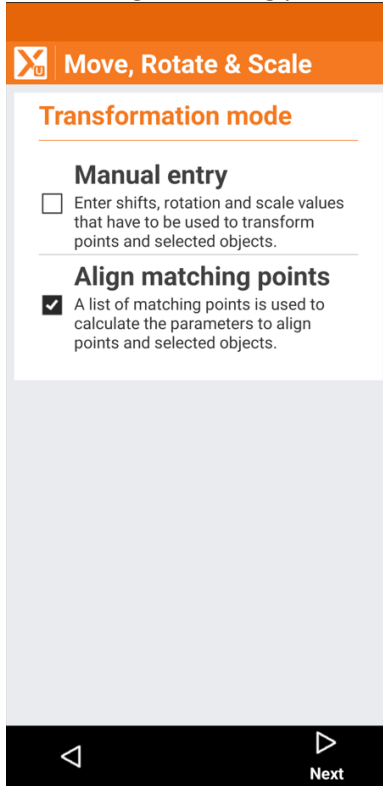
Move, Rotate & Scale

Transformation mode

Manual entry
Enter shifts, rotation and scale values that have to be used to transform points and selected objects.

Align matching points
A list of matching points is used to calculate the parameters to align points and selected objects.

Next